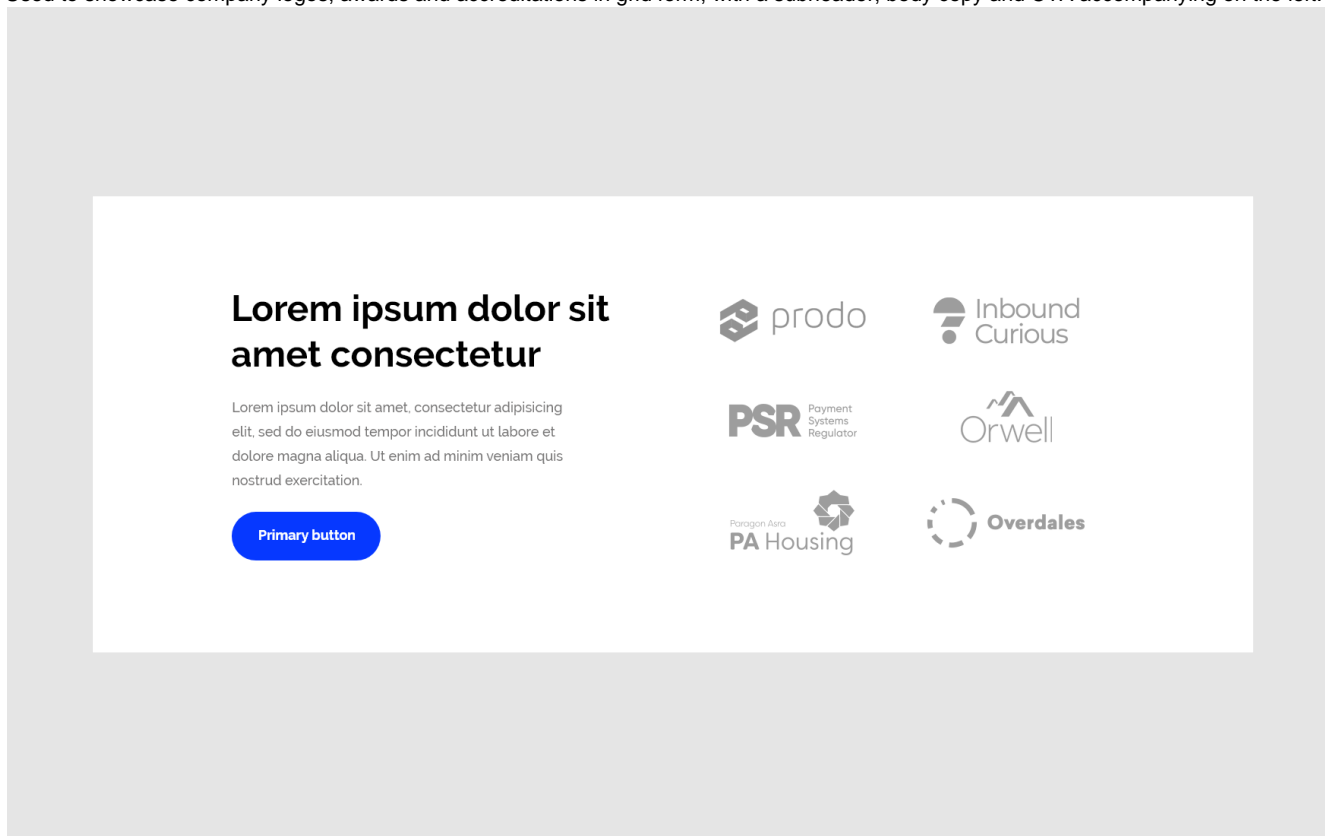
Used to showcase company logos, awards and accreditations in grid form, with a subheader, body copy and CTA accompanying on the left

Lorem ipsum dolor sit amet consectetur

Lorem ipsum dolor sit amet, consectetur adipisicing elit, sed do eiusmod tempor incididunt ut labore et dolore magna aliqua. Ut enim ad minim veniam quis nostrud exercitation.

Primary button

prodo

Inbound Curious

PSR Payment Systems Regulator

Orwell

Paragon Asra PA Housing

Overdales